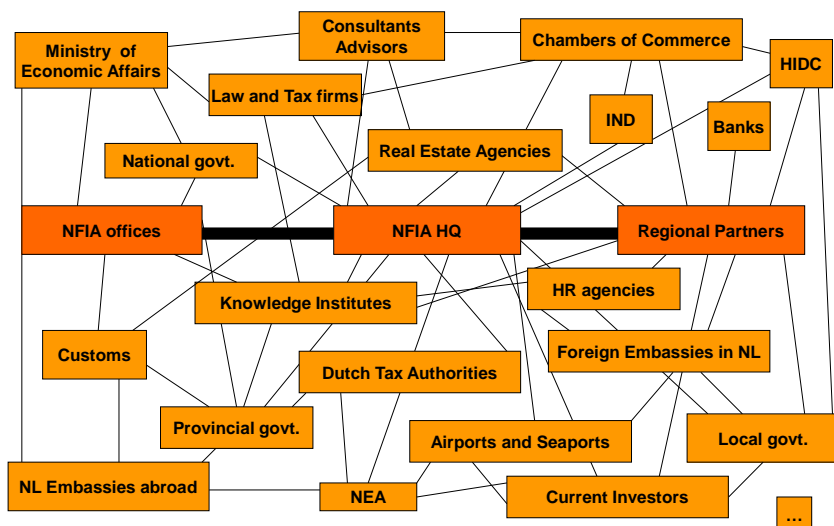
Consultants Advisors

Chambers of Commerce

Ministry of Economic Affairs

HIDC

Law and Tax firms

IND

Banks

Real Estate Agencies

National govt.

NFIA offices

NFIA HQ

Regional Partners

HR agencies

Knowledge Institutes

Customs

Foreign Embassies in NL

Dutch Tax Authorities

Provincial govt.

Airports and Seaports

Local govt.

NL Embassies abroad

NEA

Current Investors

...